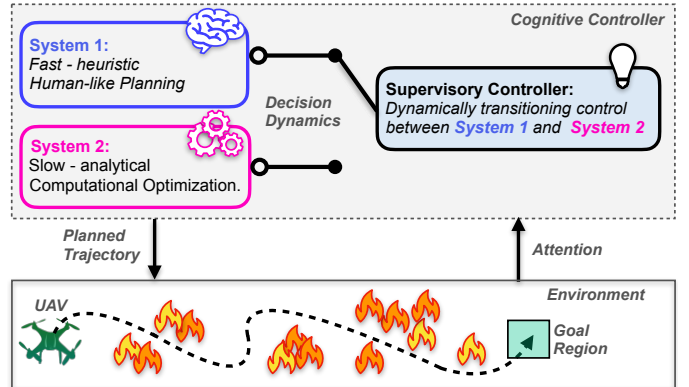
Cognitive Controller

System 1:
Fast - heuristic
Human-like Planning

System 2:
Slow - analytical
Computational Optimization.

Decision
Dynamics

Supervisory Controller:
Dynamically transitioning control between System 1 and System 2

Planned
Trajectory

Attention

Environment

UAV

Goal
Region